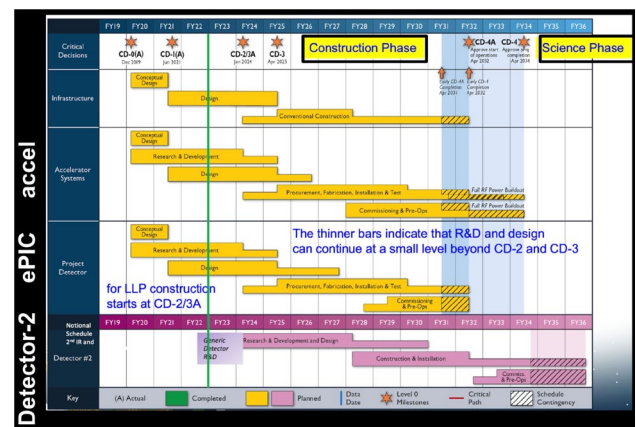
FY19 FY20 FY21 FY22 FY23 FY24 FY25 FY26 FY27 FY28 FY29 FY30 FY31 FY32 FY33 FY34 FY35 FY36

Critical Decisions

CD-0(A) Dec 2019

CD-1(A) Jun 2021

CD-2/3A Jan 2024

CD-3 Apr 2025

Construction Phase

CD-4A Approve start of operations Apr 2032

CD-4 Approve project completion Apr 2034

Science Phase

Early CD-4A Completion Apr 2031

Early CD-4 Completion Apr 2032

Infrastructure

Conceptual Design

Design

Conventional Construction

accel

Accelerator Systems

Conceptual Design

Research & Development

Design

Procurement, Fabrication, Installation & Test

Full RF Power Buildout

Commissioning & Pre-Ops

Full RF Power Buildout

ePIC

Project Detector

Conceptual Design

Research & Development

Design

The thinner bars indicate that R&D and design can continue at a small level beyond CD-2 and CD-3

for LLP construction starts at CD-2/3A

Procurement, Fabrication, Installation & Test

Commissioning & Pre-Ops

Detector-2

Notional Schedule 2nd IR and Detector #2

FY19 FY20 FY21 FY22 FY23 FY24 FY25 FY26 FY27 FY28 FY29 FY30 FY31 FY32 FY33 FY34 FY35 FY36

Generic Detector R&D

Research & Development and Design

Construction & Installation

Commiss. & Pre-Ops

Key (A) Actual Completed Planned Data Date Level 0 Milestones Critical Path Schedule Contingency